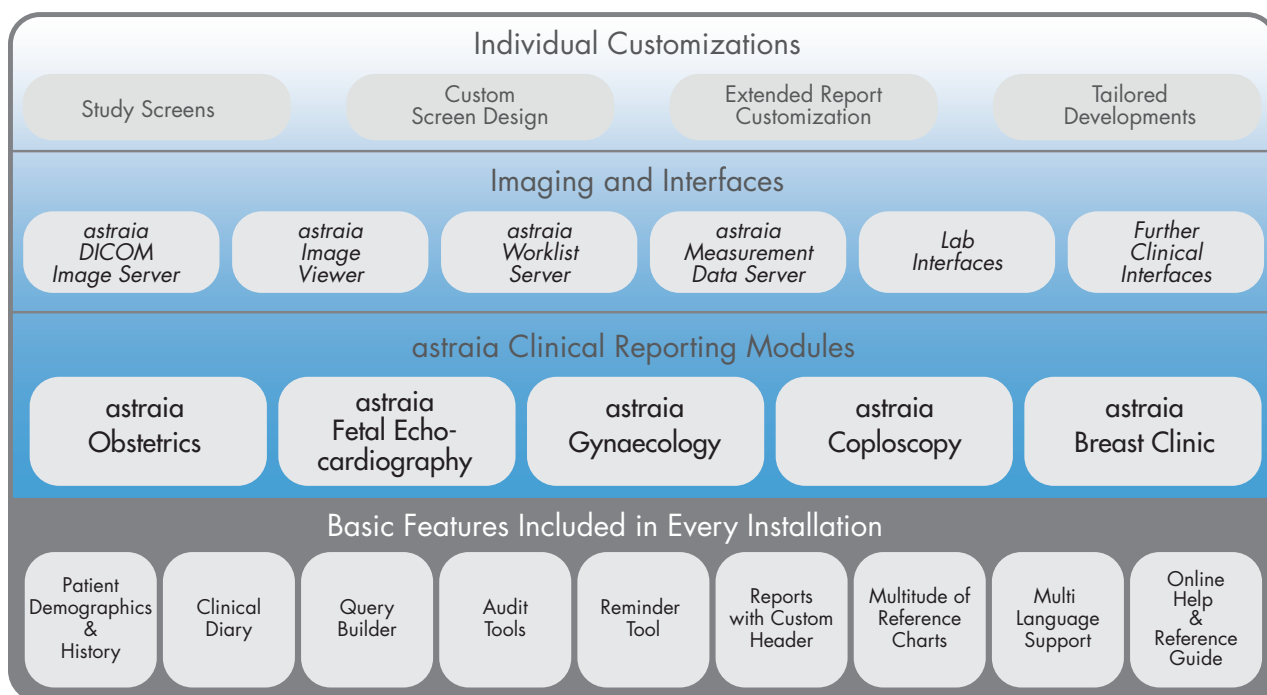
Individual Customizations

Study Screens

Custom Screen Design

Extended Report Customization

Tailored Developments

Imaging and Interfaces

astraia DICOM Image Server

astraia Image Viewer

astraia Worklist Server

astraia Measurement Data Server

Lab Interfaces

Further Clinical Interfaces

astraia Clinical Reporting Modules

astraia Obstetrics

astraia Fetal Echocardiography

astraia Gynaecology

astraia Coploscopy

astraia Breast Clinic

Basic Features Included in Every Installation

Patient Demographics & History

Clinical Diary

Query Builder

Audit Tools

Reminder Tool

Reports with Custom Header

Multitude of Reference Charts

Multi Language Support

Online Help & Reference Guide